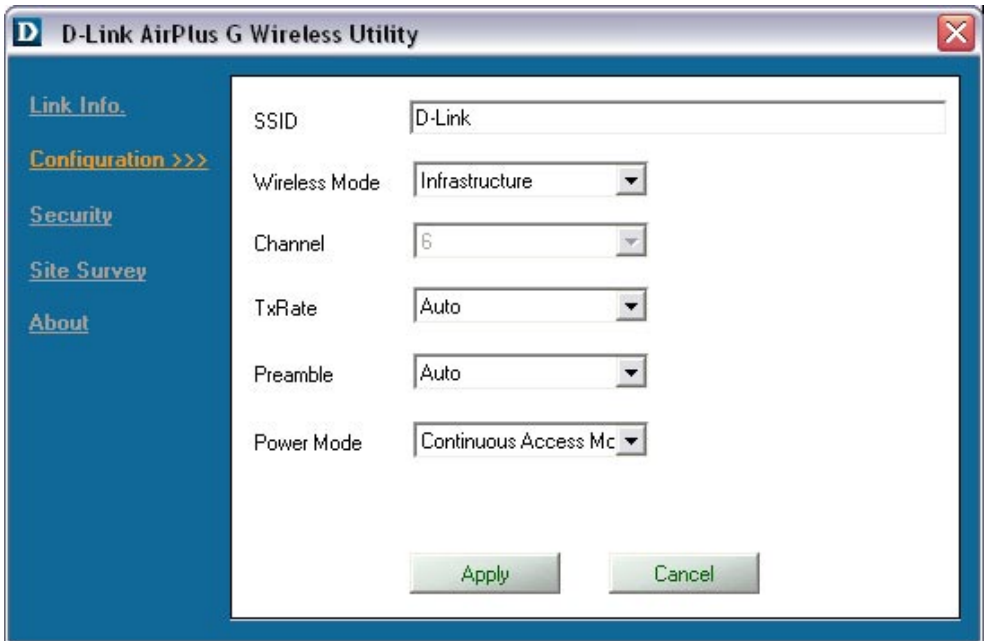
D D-Link AirPlus G Wireless Utility

Link Info.
Configuration >>>
Security
Site Survey
About

SSID D-Link
Wireless Mode Infrastructure
Channel 6
TxRate Auto
Preamble Auto
Power Mode Continuous Access Mc

Apply Cancel